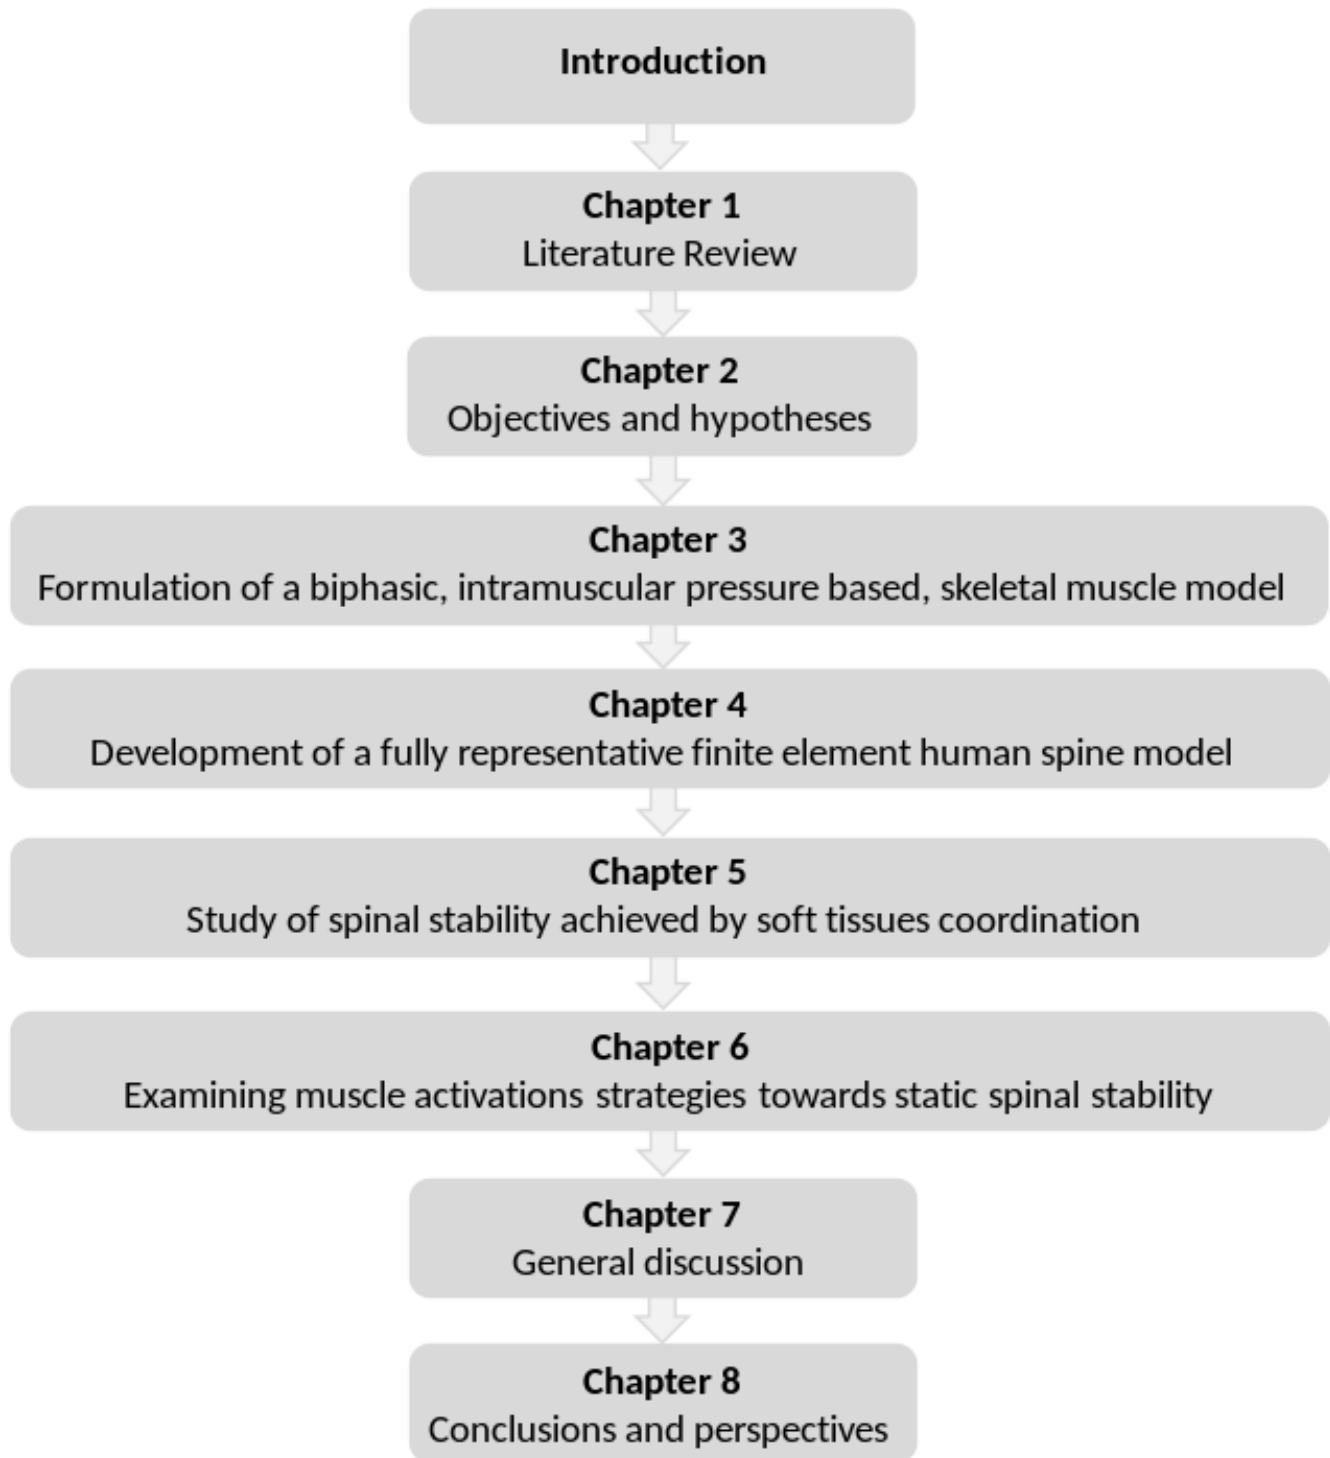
Introduction

Chapter 1
Literature Review

Chapter 2
Objectives and hypotheses

Chapter 3
Formulation of a biphasic, intramuscular pressure based, skeletal muscle model

Chapter 4
Development of a fully representative finite element human spine model

Chapter 5
Study of spinal stability achieved by soft tissues coordination

Chapter 6
Examining muscle activations strategies towards static spinal stability

Chapter 7
General discussion

Chapter 8
Conclusions and perspectives